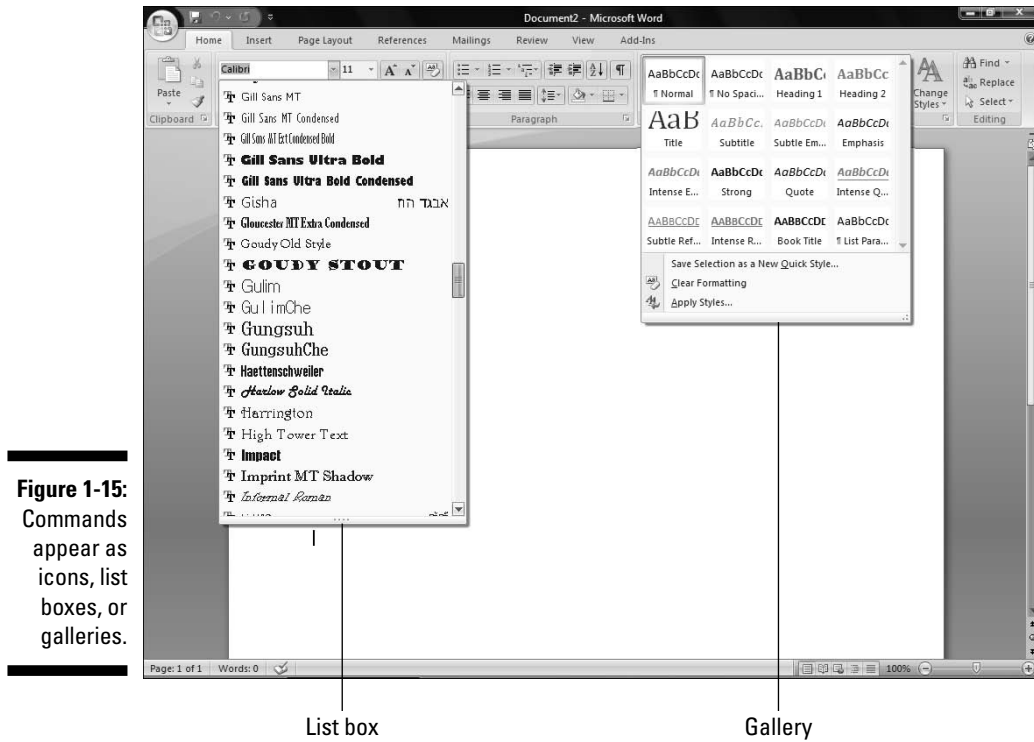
Document2 - Microsoft Word

Home Insert Page Layout References Mailings Review View Add-Ins

Paste

Clipboard

Calibri 11

Gill Sans MT
Gill Sans MT Condensed
Gill Sans MT Ext Condensed Bold
Gill Sans Ultra Bold
Gill Sans Ultra Bold Condensed
Gisha אבגד הוז
Gloucester MT Extra Condensed
Goudy Old Style
GOUDY STOUT
Gulim
GulimChe
Gungsuh
GungsuhChe
Haettenschweiler
Harlow Solid Italic
Harrington
High Tower Text
Impact
Imprint MT Shadow
Informal Roman

Paragraph

| AaBbCcDc | AaBbCcDc | AaBbC | AaBbCc |
|---|---|---|---|
| ¶ Normal | ¶ No Spaci... | Heading 1 | Heading 2 |
| AaB | AaBbCc. | AaBbCcDı | AaBbCcDı |
| Title | Subtitle | Subtle Em... | Emphasis |
| AaBbCcDı | AaBbCcDı | AaBbCcDı | AaBbCcDı |
| Intense E... | Strong | Quote | Intense Q... |
| AaBbCcDı | AaBbCcDı | AaBbCcDı | AaBbCcDı |
| Subtle Ref... | Intense R... | Book Title | ¶ List Para... |

Save Selection as a New Quick Style...
Clear Formatting
Apply Styles...

Change Styles

Find
Replace
Select
Editing

Page: 1 of 1 Words: 0 100%

Figure 1-15: Commands appear as icons, list boxes, or galleries.

List box

Gallery